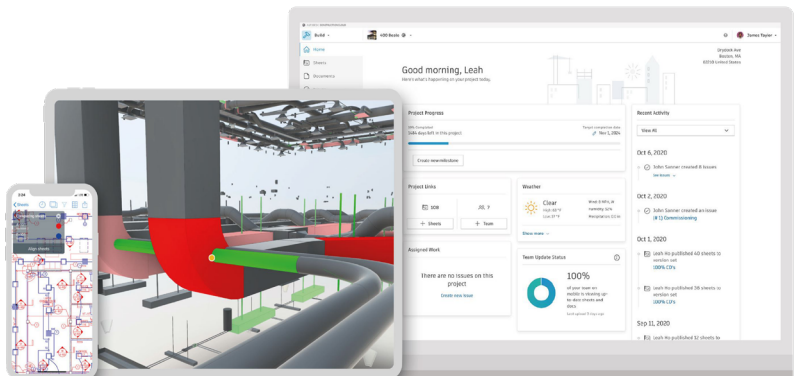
Build

Home

Sheets

Documents

James Taylor

Good morning, Leah

Here's what's happening on your project today.

Project Progress

Create new milestone

Project Links

Sheets

Team

Weather

Clear

Show more

Assigned Work

There are no issues on this project

Create new issue

Team Update Status

100%

Recent Activity

View All

Oct 6, 2020

John Sanner created 8 issues

Oct 2, 2020

John Sanner created an issue

Oct 1, 2020

Leah Ho published 40 sheets to version set

100% CDs

Leah Ho published 38 sheets to version set

100% CDs

Sep 11, 2020

Leah Ho published 32 sheets to

Sheets

Align sheets